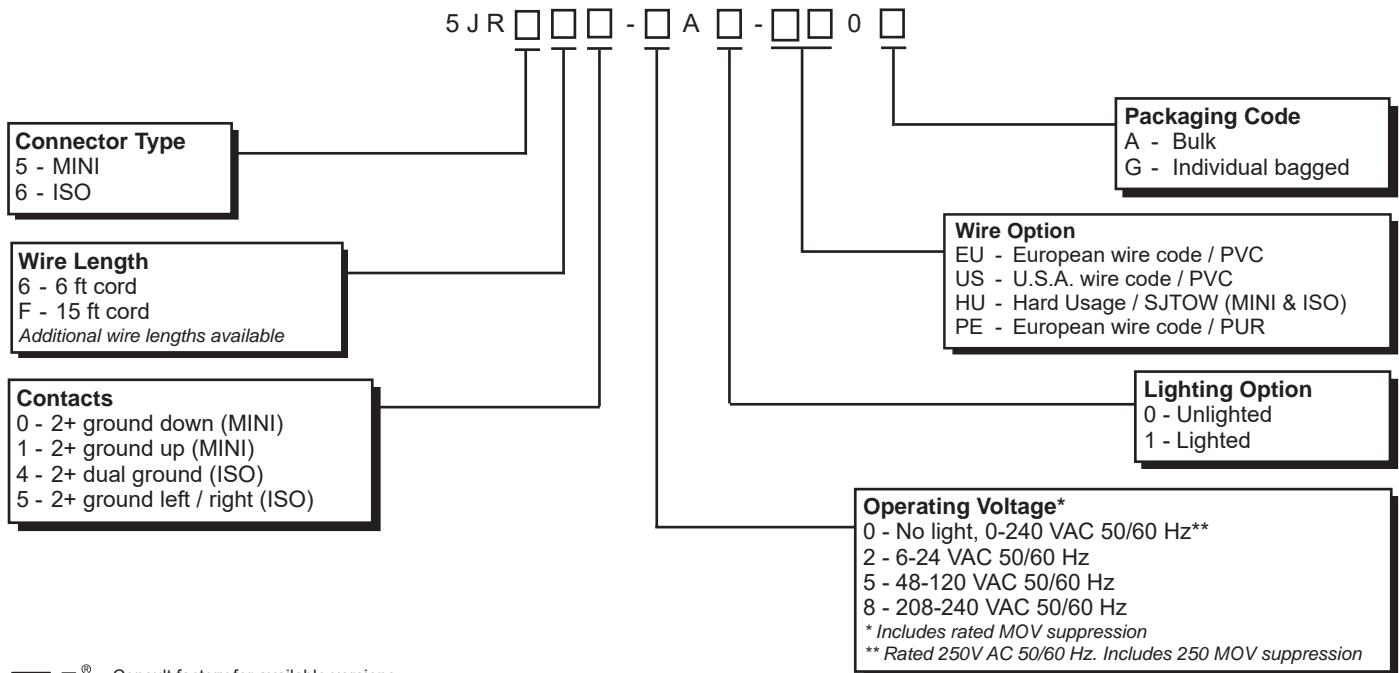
5 J R ☐ ☐ ☐ - ☐ A ☐ - ☐ ☐ 0 ☐

Connector Type
5 - MINI
6 - ISO

Wire Length
6 - 6 ft cord
F - 15 ft cord
Additional wire lengths available

Contacts
0 - 2+ ground down (MINI)
1 - 2+ ground up (MINI)
4 - 2+ dual ground (ISO)
5 - 2+ ground left / right (ISO)

Packaging Code
A - Bulk
G - Individual bagged

Wire Option
EU - European wire code / PVC
US - U.S.A. wire code / PVC
HU - Hard Usage / SJTOW (MINI & ISO)
PE - European wire code / PUR

Lighting Option
0 - Unlighted
1 - Lighted

Operating Voltage*
0 - No light, 0-240 VAC 50/60 Hz**
2 - 6-24 VAC 50/60 Hz
5 - 48-120 VAC 50/60 Hz
8 - 208-240 VAC 50/60 Hz
* Includes rated MOV suppression
** Rated 250V AC 50/60 Hz. Includes 250 MOV suppression

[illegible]® - Consult factory for available versions